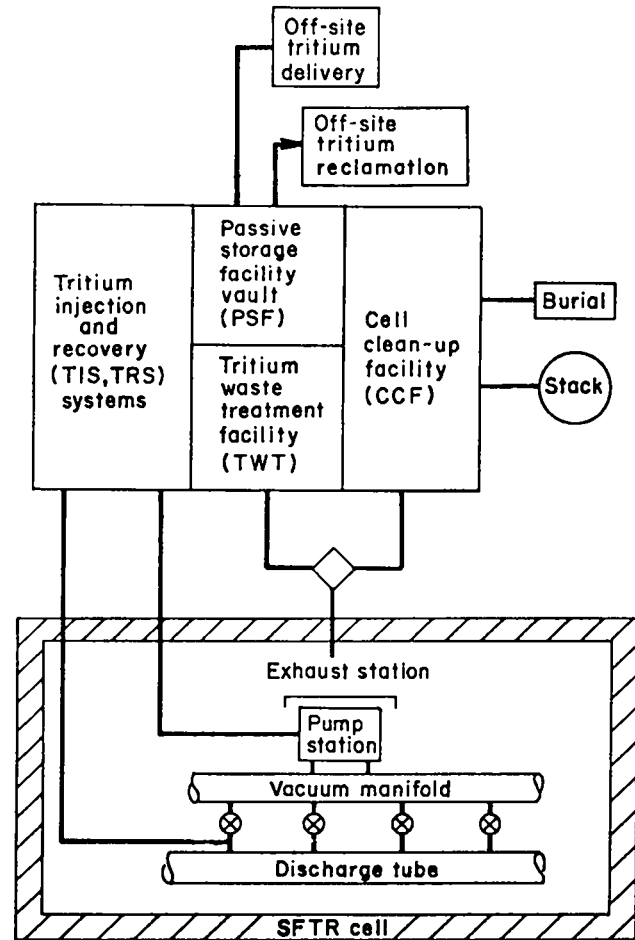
Off-site tritium delivery

Off-site tritium reclamation

Tritium injection and recovery (TIS,TRS) systems

Passive storage facility vault (PSF)

Tritium waste treatment facility (TWT)

Cell clean-up facility (CCF)

Burial

Stack

Exhaust station

Pump station

Vacuum manifold

Discharge tube

SFTR cell